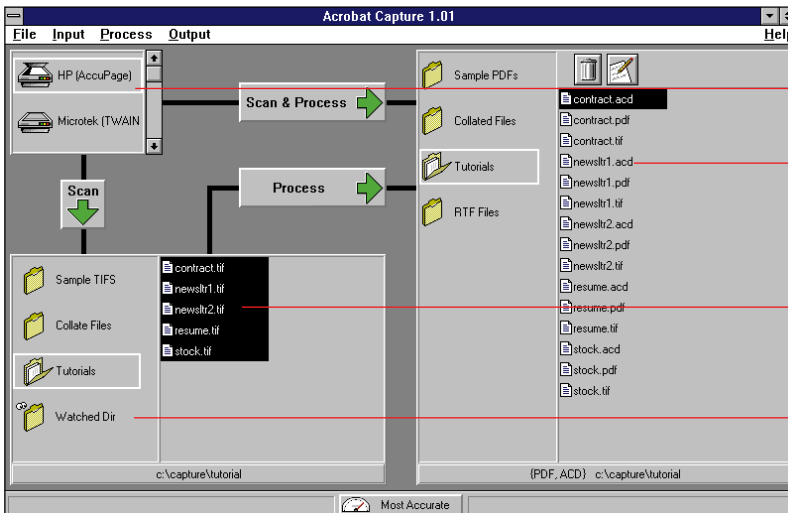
Acrobat Capture 1.01

File Input Process Output Help

HP (AccuPage)
Microtek (TWAIN

Scan & Process

Process

Scan

Sample PDFs
Collated Files
Tutorials
RTF Files

contract.acd
contract.pdf
contract.tif
newsltr1.acd
newsltr1.pdf
newsltr1.tif
newsltr2.acd
newsltr2.pdf
newsltr2.tif
resume.acd
resume.pdf
resume.tif
stock.acd
stock.pdf
stock.tif

Sample TIFS
Collate Files
Tutorials
Watched Dir

contract.tif
newsltr1.tif
newsltr2.tif
resume.tif
stock.tif

c:\capture\tutorial

{PDF, ACD} c:\capture\tutorial

Most Accurate